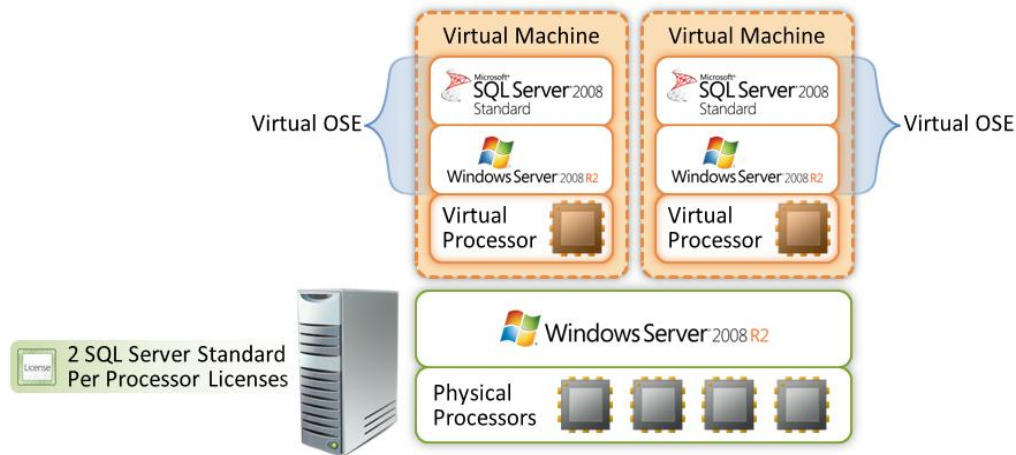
Virtual Machine

Microsoft® SQL Server 2008 Standard

Windows Server 2008 R2

Virtual Processor

Virtual Machine

Microsoft® SQL Server 2008 Standard

Windows Server 2008 R2

Virtual Processor

Virtual OSE

Virtual OSE

Windows Server 2008 R2

Physical Processors

License

2 SQL Server Standard Per Processor Licenses